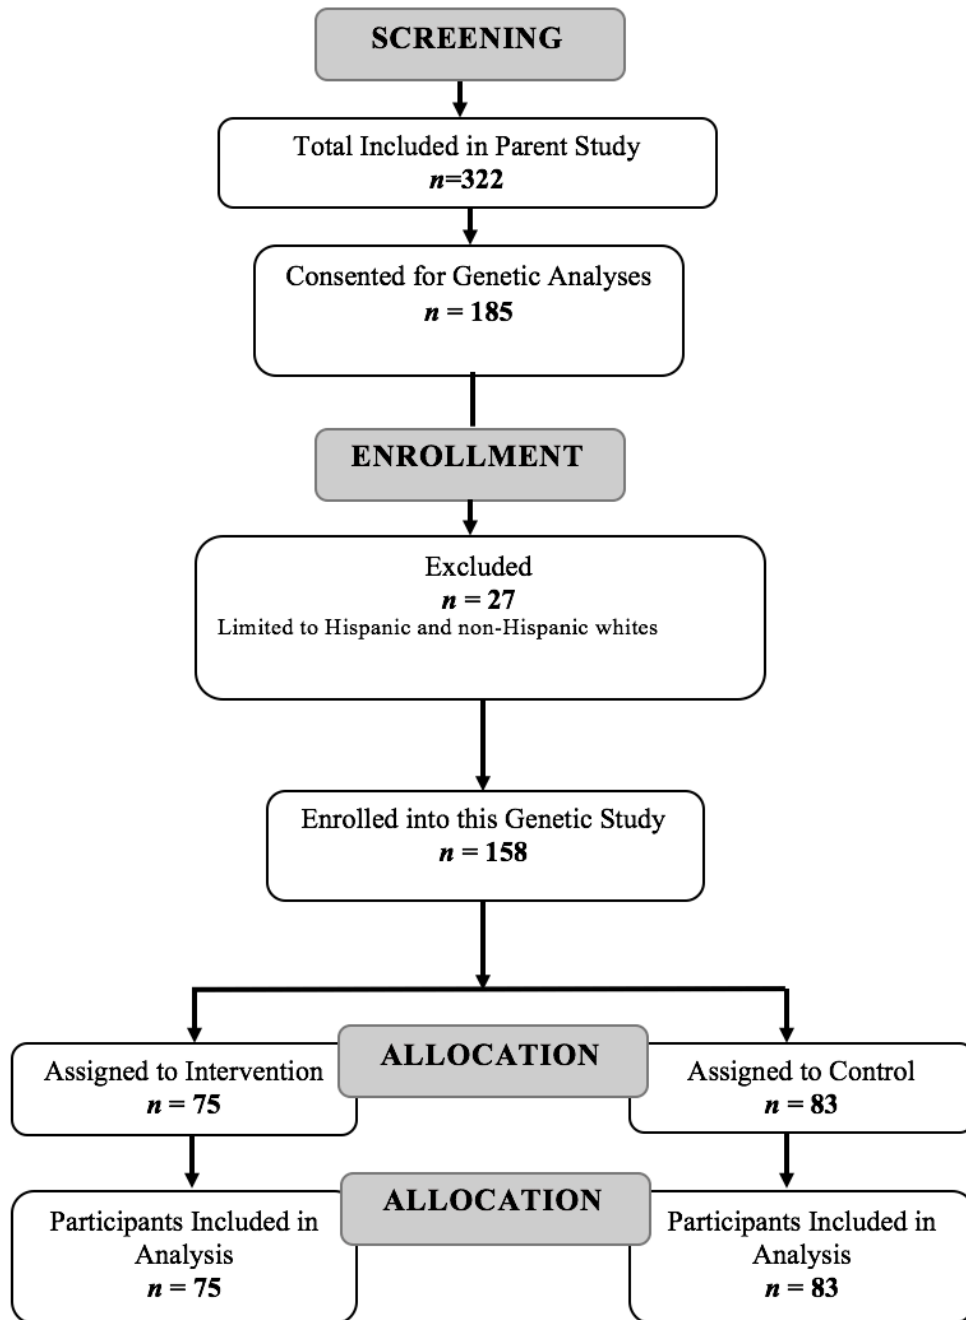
SCREENING

Total Included in Parent Study
$n$=322

Consented for Genetic Analyses
$n$ = 185

ENROLLMENT

Excluded
$n$ = 27
Limited to Hispanic and non-Hispanic whites

Enrolled into this Genetic Study
$n$ = 158

Assigned to Intervention
$n$ = 75

ALLOCATION

Assigned to Control
$n$ = 83

Participants Included in Analysis
$n$ = 75

ALLOCATION

Participants Included in Analysis
$n$ = 83